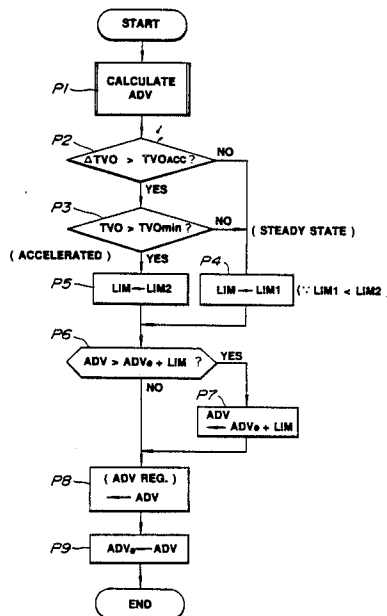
START

P1 CALCULATE ADV

P2 $\Delta$TVO > TVOACC ?

NO

YES

P3 TVO > TVOmin ?

NO

( STEADY STATE )

( ACCELERATED )

YES

P5 LIM ← LIM2

P4 LIM ← LIM1 ( ∵ LIM1 < LIM2 )

P6 ADV > ADVo + LIM ?

YES

NO

P7 ADV ← ADVo + LIM

P8 ( ADV REG. ) ← ADV

P9 ADVo ← ADV

END